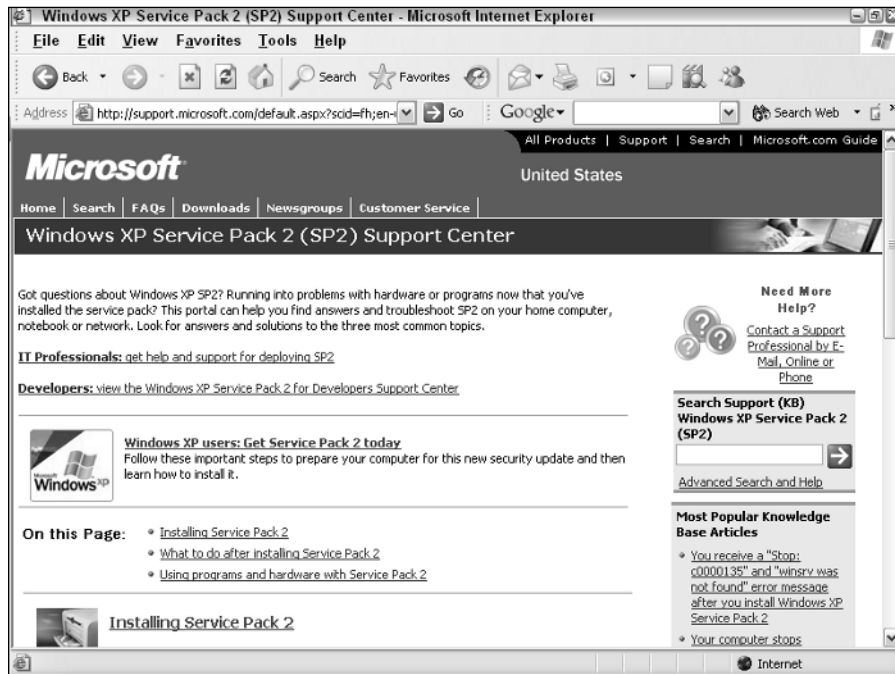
Windows XP Service Pack 2 (SP2) Support Center - Microsoft Internet Explorer

File Edit View Favorites Tools Help

Back Search Favorites

Address http://support.microsoft.com/default.aspx?scid=fh;en- Go Google Search Web

All Products | Support | Search | Microsoft.com Guide

Microsoft

United States

Home | Search | FAQs | Downloads | Newsgroups | Customer Service

Windows XP Service Pack 2 (SP2) Support Center

Got questions about Windows XP SP2? Running into problems with hardware or programs now that you've installed the service pack? This portal can help you find answers and troubleshoot SP2 on your home computer, notebook or network. Look for answers and solutions to the three most common topics.

IT Professionals: get help and support for deploying SP2

Developers: view the Windows XP Service Pack 2 for Developers Support Center

Windows XP

Windows XP users: Get Service Pack 2 today
Follow these important steps to prepare your computer for this new security update and then learn how to install it.

On this Page:
• Installing Service Pack 2
• What to do after installing Service Pack 2
• Using programs and hardware with Service Pack 2

Installing Service Pack 2

Need More Help?
Contact a Support Professional by E-Mail, Online or Phone

Search Support (KB) Windows XP Service Pack 2 (SP2)

Advanced Search and Help

Most Popular Knowledge Base Articles
• You receive a "Stop: c0000135" and "winsrv was not found" error message after you install Windows XP Service Pack 2
• Your computer stops

Internet